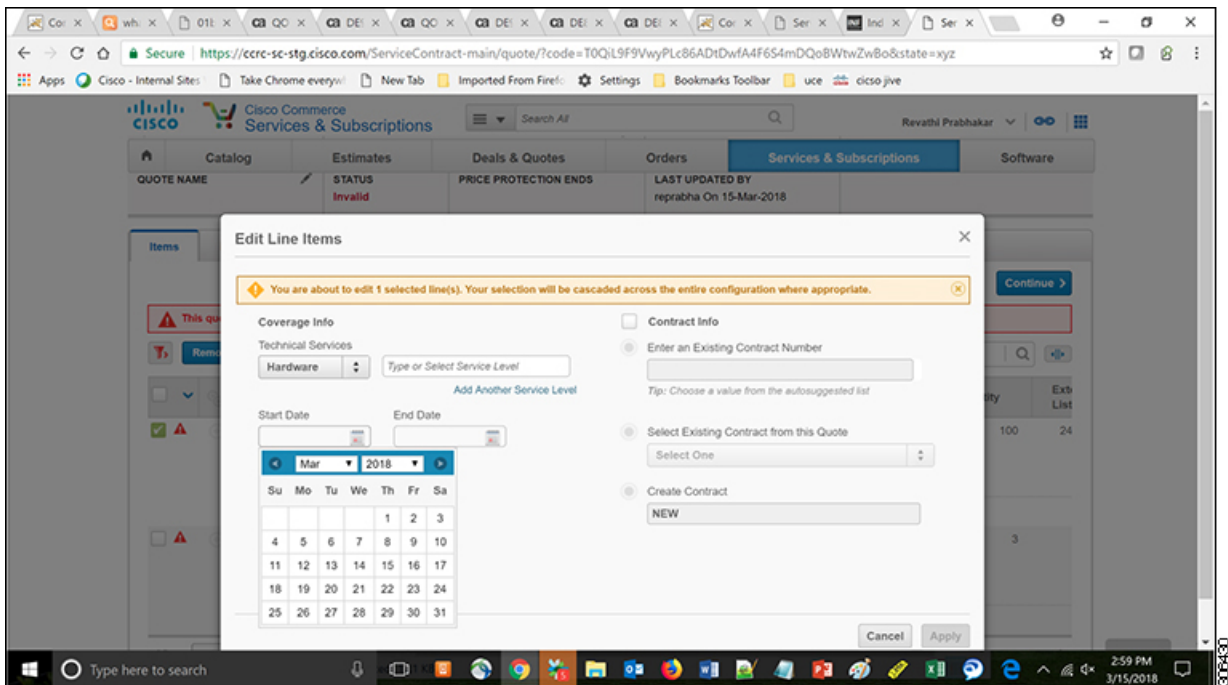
Co × | wh × | 01£ × | QC × | DE × | QC × | DE × | DE × | DE × | Co × | Ser × | Ind × | Ser ×

Secure | https://ccrc-sc-stg.cisco.com/ServiceContract-main/quote/?code=T0QiL9F9VwyPLc86ADtDwfA4F6S4mDQoBWtwZwBo&state=xyz

Apps | Cisco - Internal Sites | Take Chrome everyw | New Tab | Imported From Firefo | Settings | Bookmarks Toolbar | uce | cicso jive

cisco | Cisco Commerce Services & Subscriptions | Search All | Revathi Prabhakar

Catalog | Estimates | Deals & Quotes | Orders | Services & Subscriptions | Software

QUOTE NAME | STATUS Invalid | PRICE PROTECTION ENDS | LAST UPDATED BY reprabha On 15-Mar-2018

Items

This qu

Remo

Continue >

tity | Ext List

100 | 24

3

Edit Line Items

You are about to edit 1 selected line(s). Your selection will be cascaded across the entire configuration where appropriate.

Coverage Info

Technical Services

Hardware

Type or Select Service Level

Add Another Service Level

Start Date | End Date

Mar | 2018

| Su | Mo | Tu | We | Th | Fr | Sa |
|---|---|---|---|---|---|---|
| | | | | 1 | 2 | 3 |
| 4 | 5 | 6 | 7 | 8 | 9 | 10 |
| 11 | 12 | 13 | 14 | 15 | 16 | 17 |
| 18 | 19 | 20 | 21 | 22 | 23 | 24 |
| 25 | 26 | 27 | 28 | 29 | 30 | 31 |

Contract Info

Enter an Existing Contract Number

Tip: Choose a value from the autosuggested list

Select Existing Contract from this Quote

Select One

Create Contract

NEW

Cancel | Apply

Type here to search

2:59 PM 3/15/2018

360430